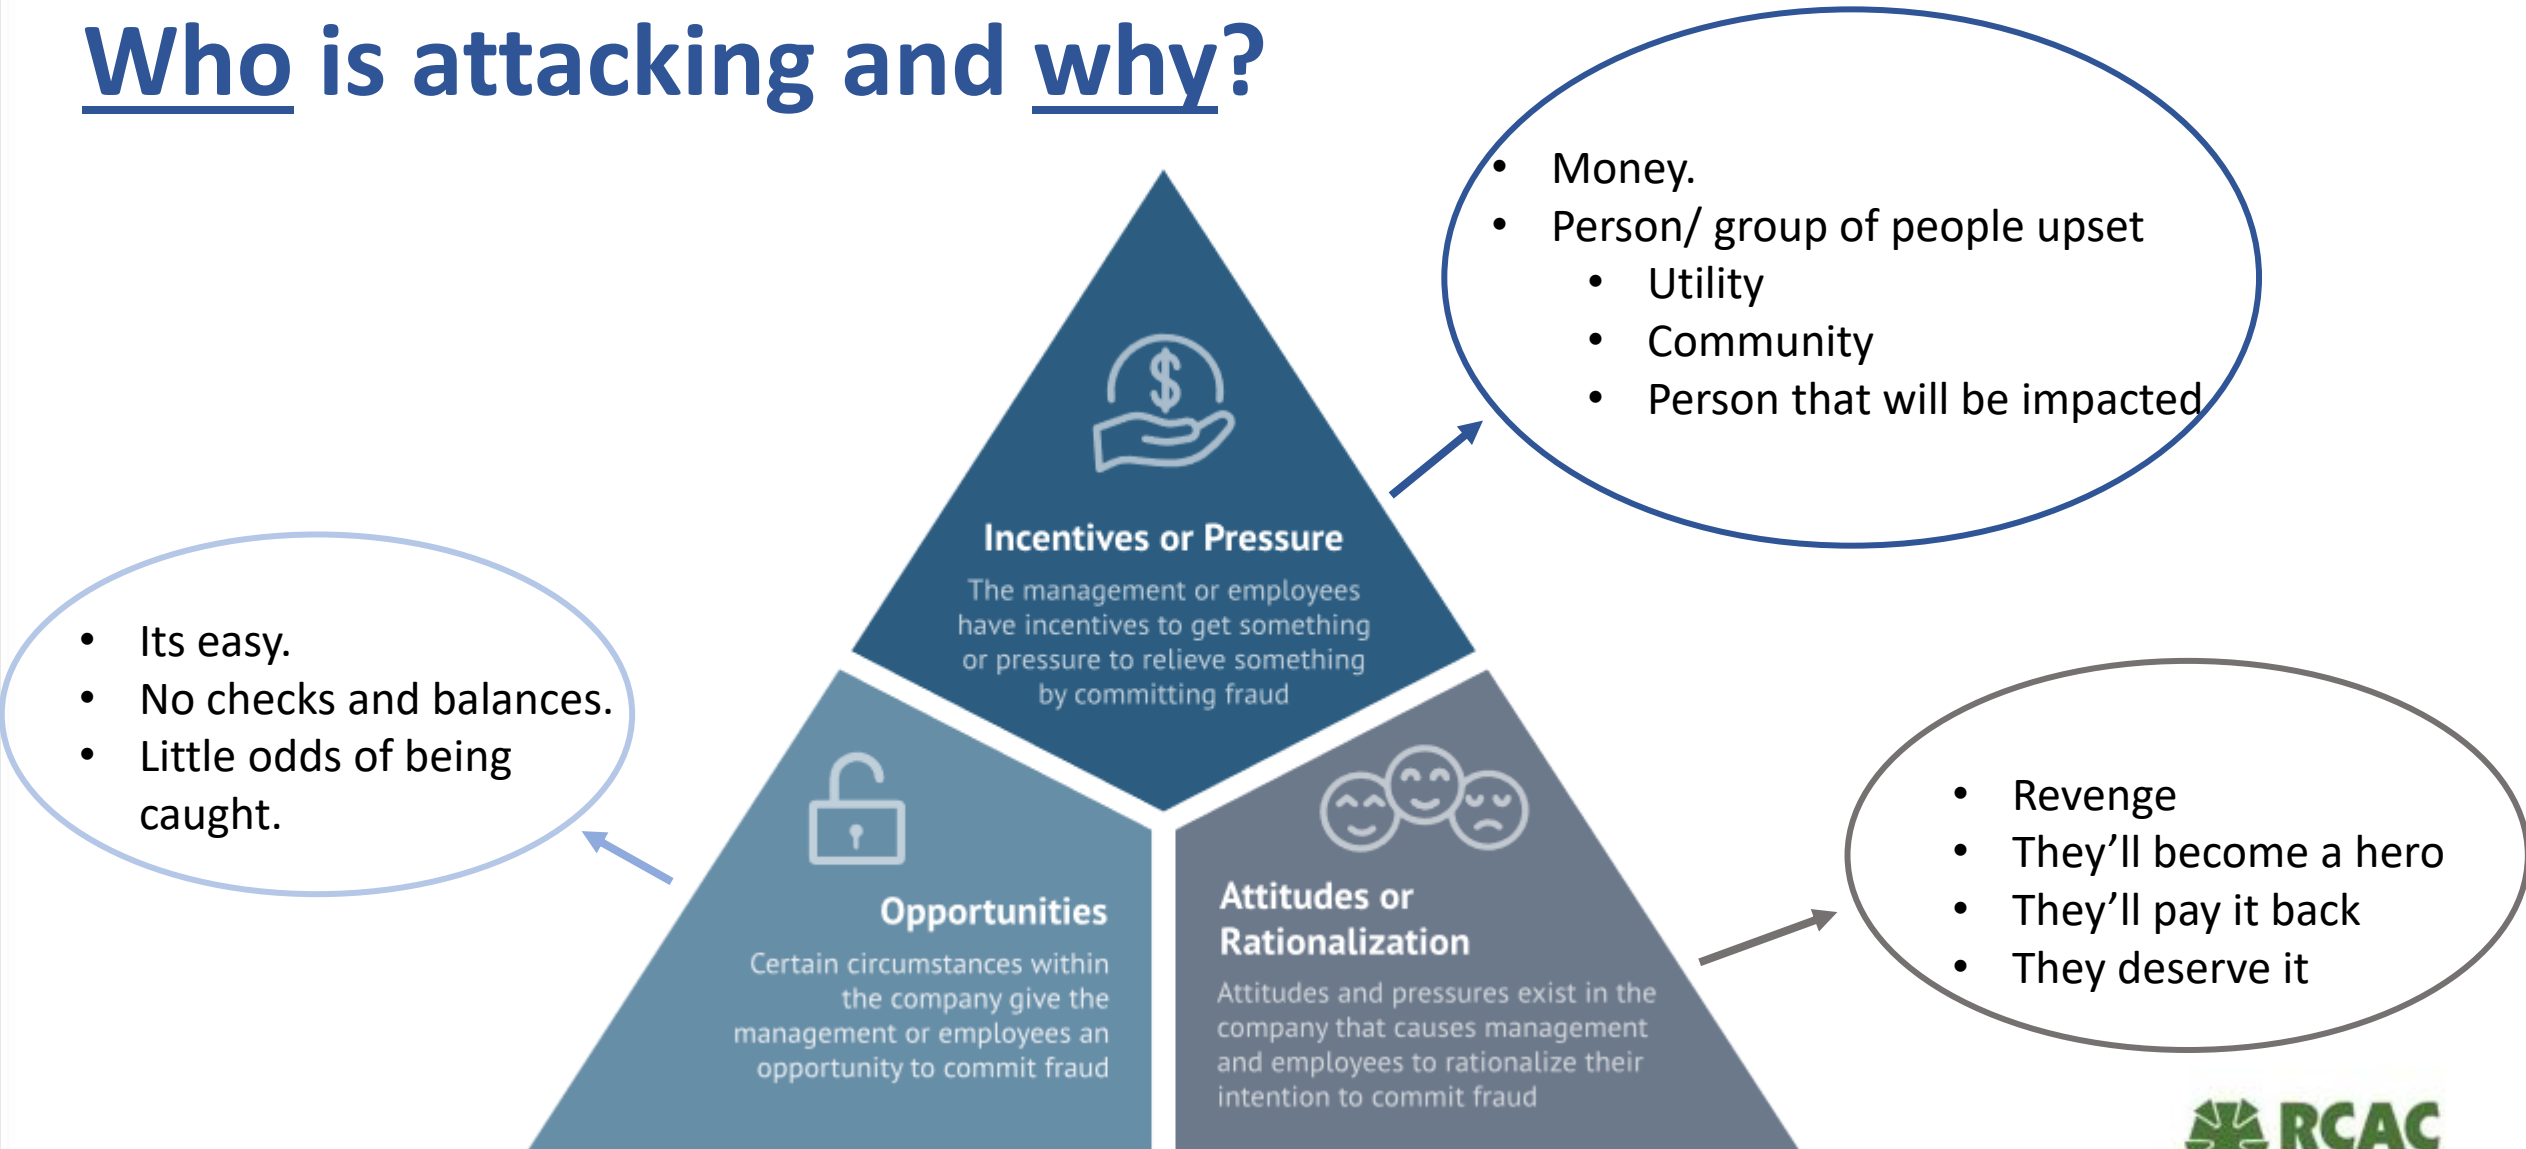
Who is attacking and why?

- Money.
- Person/ group of people upset
  - Utility
  - Community
  - Person that will be impacted

Incentives or Pressure

The management or employees have incentives to get something or pressure to relieve something by committing fraud

- Its easy.
- No checks and balances.
- Little odds of being caught.

Opportunities

Certain circumstances within the company give the management or employees an opportunity to commit fraud

Attitudes or Rationalization

Attitudes and pressures exist in the company that causes management and employees to rationalize their intention to commit fraud

- Revenge
- They'll become a hero
- They'll pay it back
- They deserve it

RCAC